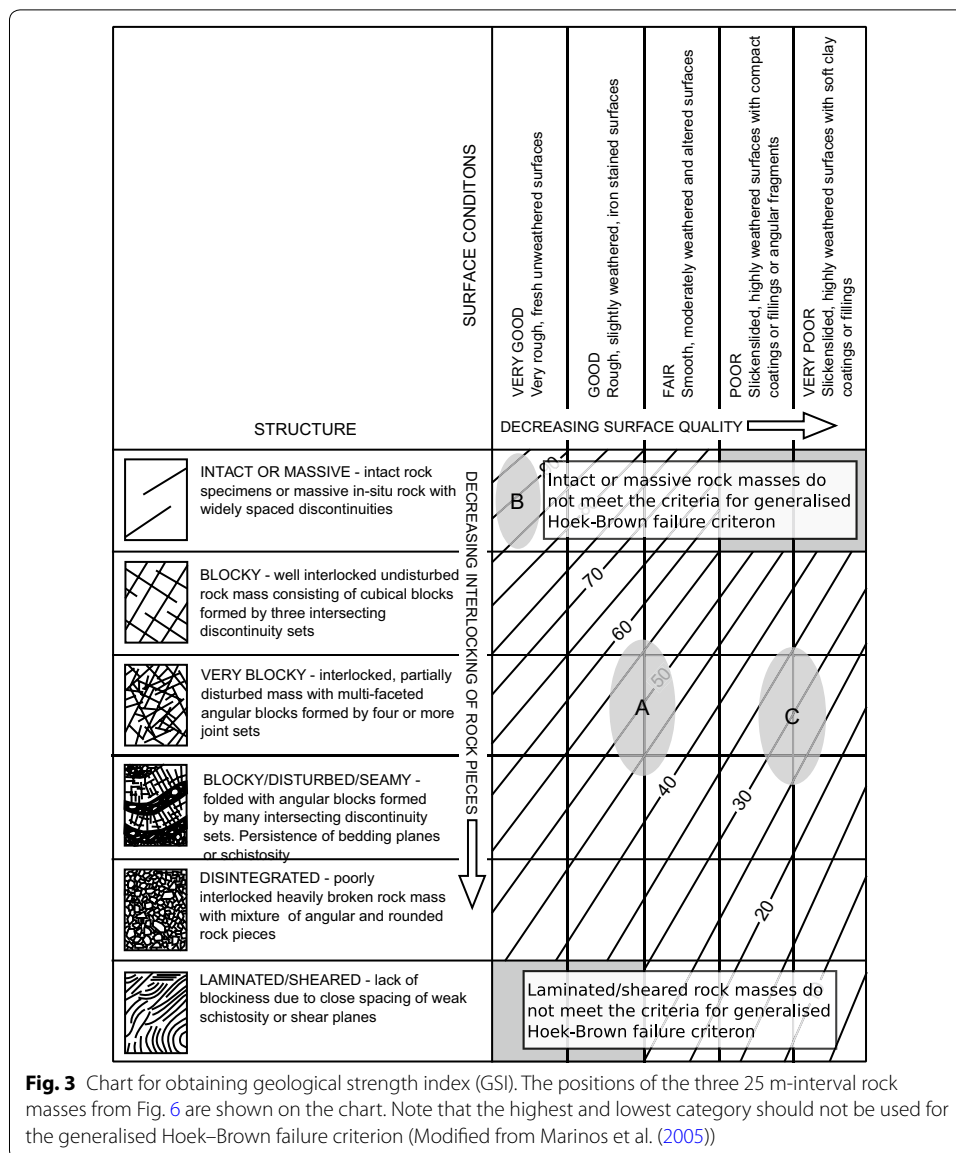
SURFACE CONDITONS

VERY GOOD
Very rough, fresh unweathered surfaces

GOOD
Rough, slightly weathered, iron stained surfaces

FAIR
Smooth, moderately weathered and altered surfaces

POOR
Slickenslided, highly weathered surfaces with compact coatings or fillings or angular fragments

VERY POOR
Slickenslided, highly weathered surfaces with soft clay coatings or fillings

STRUCTURE

DECREASING SURFACE QUALITY

INTACT OR MASSIVE - intact rock specimens or massive in-situ rock with widely spaced discontinuities

BLOCKY - well interlocked undisturbed rock mass consisting of cubical blocks formed by three intersecting discontinuity sets

VERY BLOCKY - interlocked, partially disturbed mass with multi-faceted angular blocks formed by four or more joint sets

BLOCKY/DISTURBED/SEAMY - folded with angular blocks formed by many intersecting discontinuity sets. Persistence of bedding planes or schistosity

DISINTEGRATED - poorly interlocked heavily broken rock mass with mixture of angular and rounded rock pieces

LAMINATED/SHEARED - lack of blockiness due to close spacing of weak schistosity or shear planes

DECREASING INTERLOCKING OF ROCK PIECES

90

B

Intact or massive rock masses do not meet the criteria for generalised Hoek-Brown failure criteron

70

60

50

A

C

40

30

20

Laminated/sheared rock masses do not meet the criteria for generalised Hoek-Brown failure criteron

**Fig. 3** Chart for obtaining geological strength index (GSI). The positions of the three 25 m-interval rock masses from Fig. 6 are shown on the chart. Note that the highest and lowest category should not be used for the generalised Hoek–Brown failure criterion (Modified from Marinos et al. (2005))